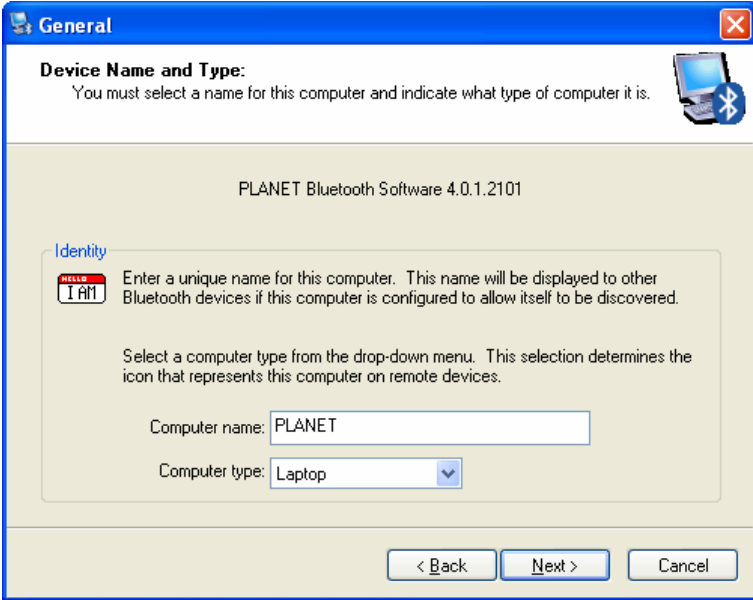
General

Device Name and Type:
You must select a name for this computer and indicate what type of computer it is.

PLANET Bluetooth Software 4.0.1.2101

Identity

HELLO
I AM

Enter a unique name for this computer. This name will be displayed to other Bluetooth devices if this computer is configured to allow itself to be discovered.

Select a computer type from the drop-down menu. This selection determines the icon that represents this computer on remote devices.

Computer name: PLANET

Computer type: Laptop

< Back   Next >   Cancel